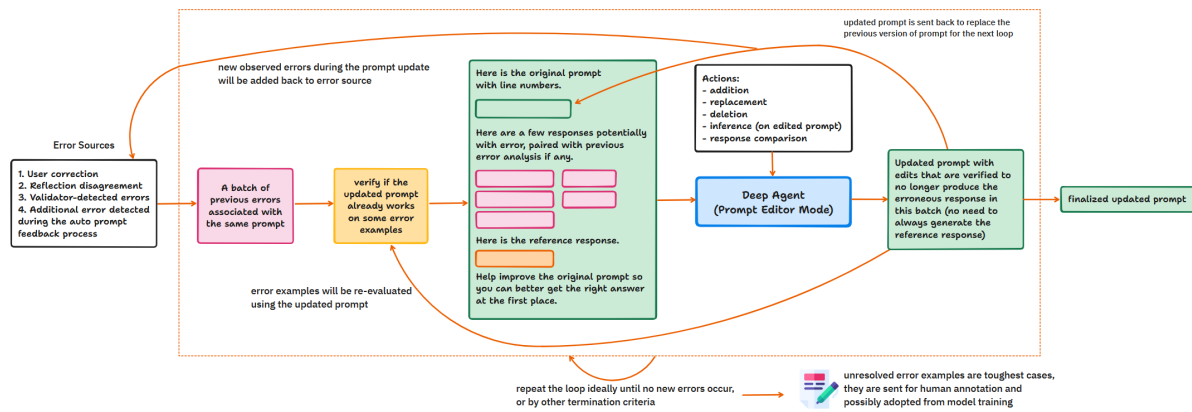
updated prompt is sent back to replace the previous version of prompt for the next loop

new observed errors during the prompt update will be added back to error source

Error Sources

1. User correction
2. Reflection disagreement
3. Validator-detected errors
4. Additional error detected during the auto prompt feedback process

A batch of previous errors associated with the same prompt

verify if the updated prompt already works on some error examples

Here is the original prompt with line numbers.

Here are a few responses potentially with error, paired with previous error analysis if any.

Here is the reference response.

Help improve the original prompt so you can better get the right answer at the first place.

Actions:
- addition
- replacement
- deletion
- inference (on edited prompt)
- response comparison

Deep Agent
(Prompt Editor Mode)

Updated prompt with edits that are verified to no longer produce the erroneous response in this batch (no need to always generate the reference response)

finalized updated prompt

error examples will be re-evaluated using the updated prompt

repeat the loop ideally until no new errors occur, or by other termination criteria

unresolved error examples are toughest cases, they are sent for human annotation and possibly adopted from model training